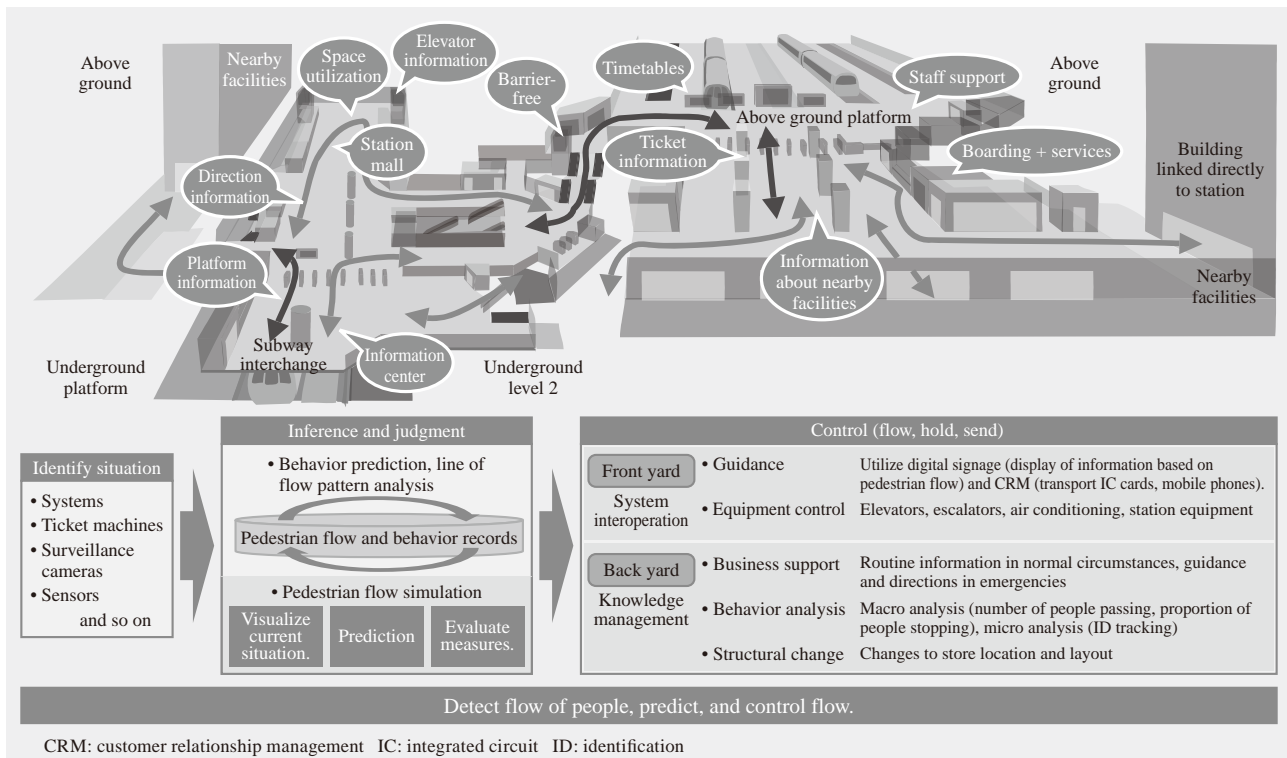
Above ground

Nearby facilities

Space utilization

Elevator information

Barrier-free

Timetables

Staff support

Above ground

Station mall

Ticket information

Above ground platform

Boarding + services

Building linked directly to station

Direction information

Platform information

Information about nearby facilities

Nearby facilities

Underground platform

Subway interchange

Information center

Underground level 2

Identify situation
• Systems
• Ticket machines
• Surveillance cameras
• Sensors and so on

Inference and judgment
• Behavior prediction, line of flow pattern analysis
Pedestrian flow and behavior records
• Pedestrian flow simulation
Visualize current situation.
Prediction
Evaluate measures.

Control (flow, hold, send)

Front yard
System interoperation

| | |
|---|---|
| • Guidance | Utilize digital signage (display of information based on pedestrian flow) and CRM (transport IC cards, mobile phones). |
| • Equipment control | Elevators, escalators, air conditioning, station equipment |

Back yard
Knowledge management

| | |
|---|---|
| • Business support | Routine information in normal circumstances, guidance and directions in emergencies |
| • Behavior analysis | Macro analysis (number of people passing, proportion of people stopping), micro analysis (ID tracking) |
| • Structural change | Changes to store location and layout |

Detect flow of people, predict, and control flow.

CRM: customer relationship management IC: integrated circuit ID: identification